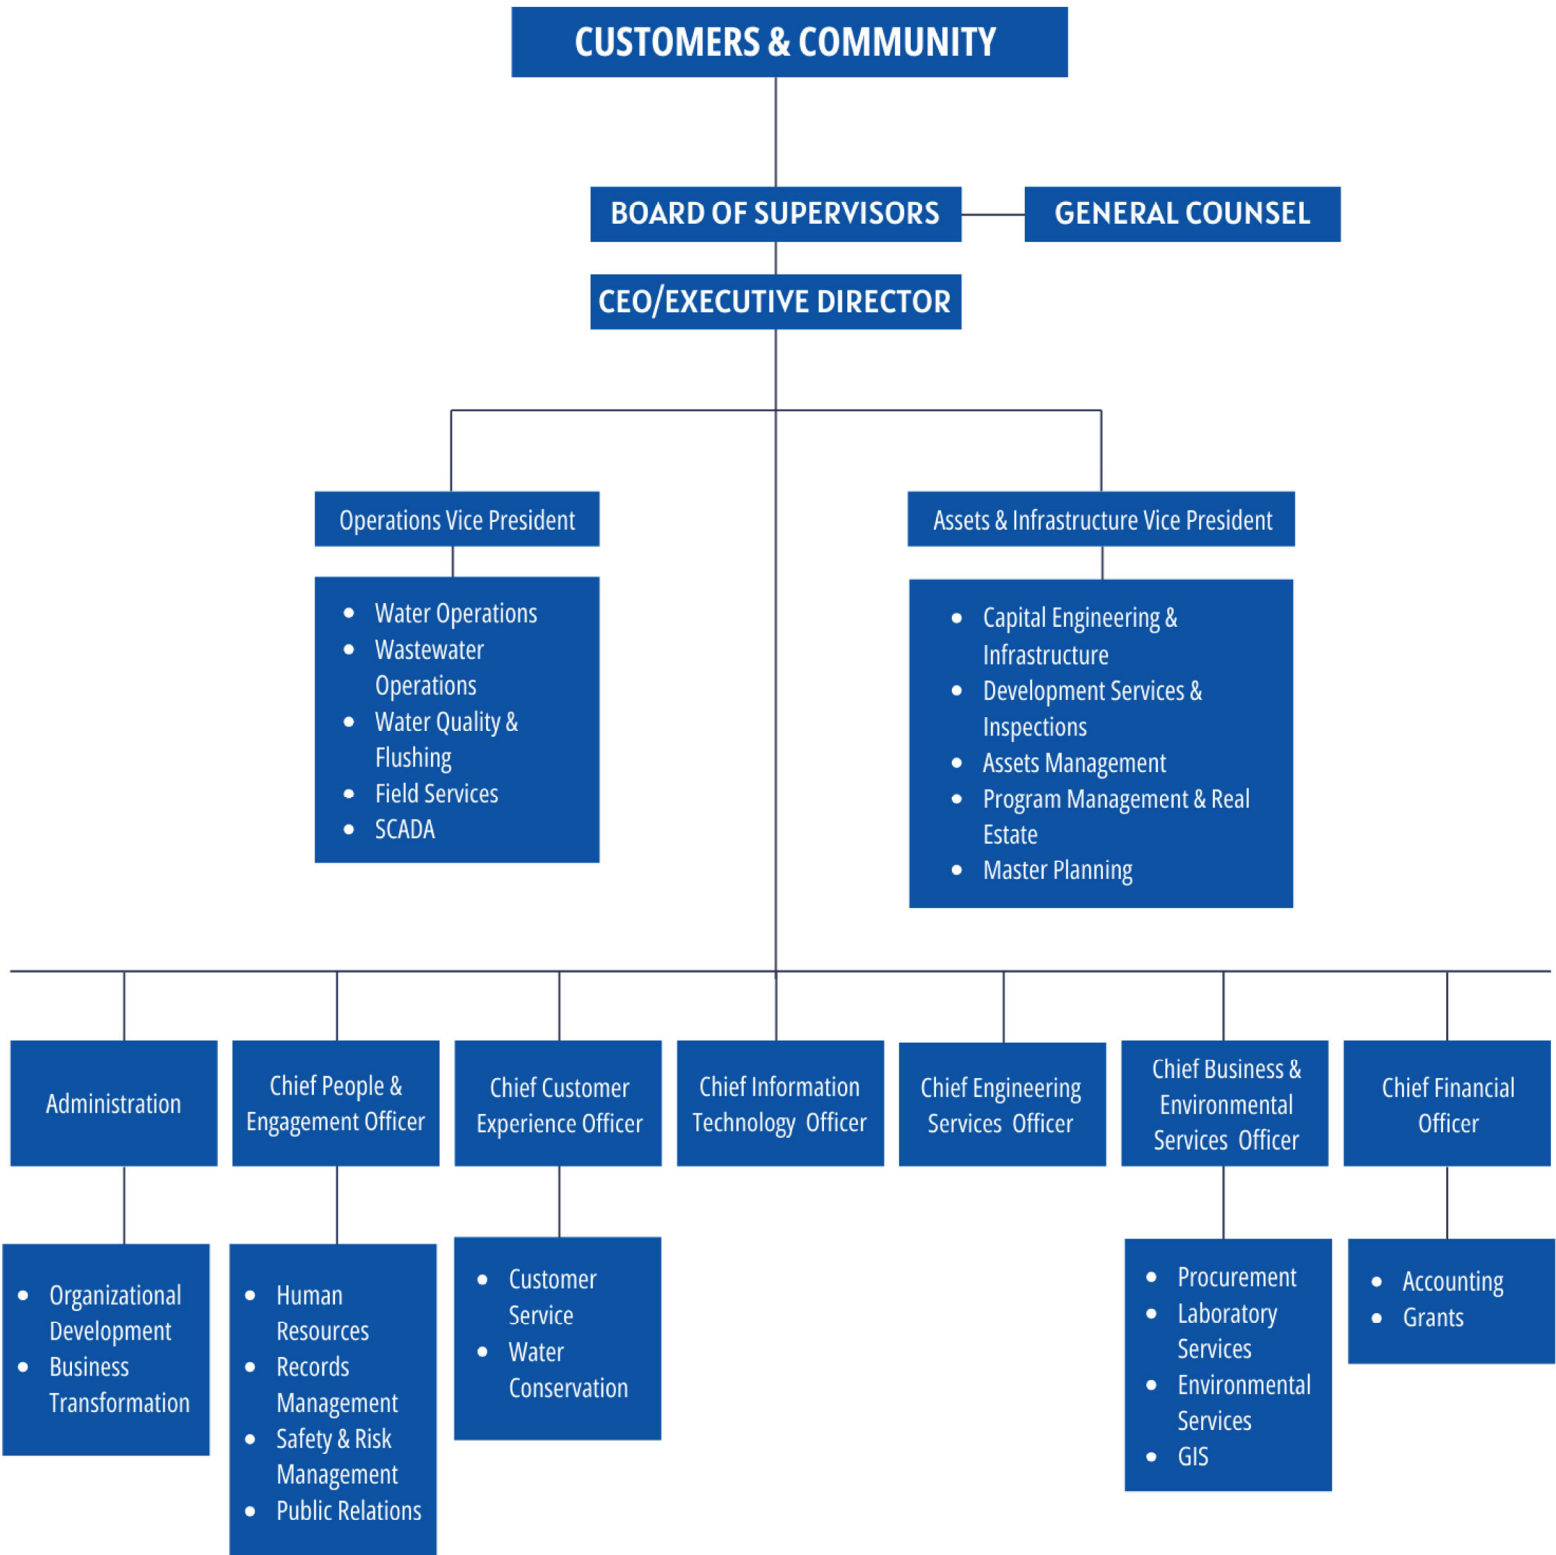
CUSTOMERS & COMMUNITY

BOARD OF SUPERVISORS

GENERAL COUNSEL

CEO/EXECUTIVE DIRECTOR

Operations Vice President

- Water Operations
- Wastewater Operations
- Water Quality & Flushing
- Field Services
- SCADA

Assets & Infrastructure Vice President

- Capital Engineering & Infrastructure
- Development Services & Inspections
- Assets Management
- Program Management & Real Estate
- Master Planning

Administration

- Organizational Development
- Business Transformation

Chief People & Engagement Officer

- Human Resources
- Records Management
- Safety & Risk Management
- Public Relations

Chief Customer Experience Officer

- Customer Service
- Water Conservation

Chief Information Technology Officer

Chief Engineering Services Officer

Chief Business & Environmental Services Officer

- Procurement
- Laboratory Services
- Environmental Services
- GIS

Chief Financial Officer

- Accounting
- Grants